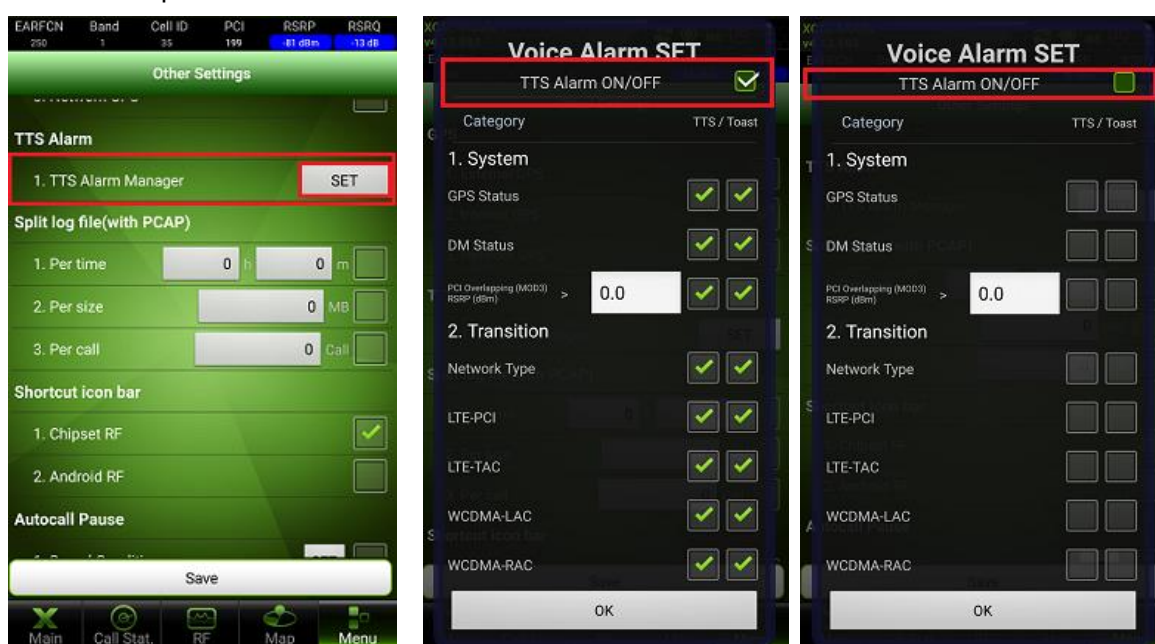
| EARFCN | Band | Cell ID | PCI | RSRP | RSRQ |
|---|---|---|---|---|---|
| 250 | 1 | 35 | 199 | -81 dBm | -13 dB |

Other Settings

TTS Alarm

1. TTS Alarm Manager SET

Split log file(with PCAP)

1. Per time 0 h 0 m

2. Per size 0 MB

3. Per call 0 Call

Shortcut icon bar

1. Chipset RF

2. Android RF

Autocall Pause

Save

Main Call Stat. RF Map Menu

Voice Alarm SET

TTS Alarm ON/OFF

Category TTS / Toast

1. System

GPS Status

DM Status

PCI Overlapping (MOD3) RSRP (dBm) > 0.0

2. Transition

Network Type

LTE-PCI

LTE-TAC

WCDMA-LAC

WCDMA-RAC

OK

Voice Alarm SET

TTS Alarm ON/OFF

Category TTS / Toast

1. System

GPS Status

DM Status

PCI Overlapping (MOD3) RSRP (dBm) > 0.0

2. Transition

Network Type

LTE-PCI

LTE-TAC

WCDMA-LAC

WCDMA-RAC

OK